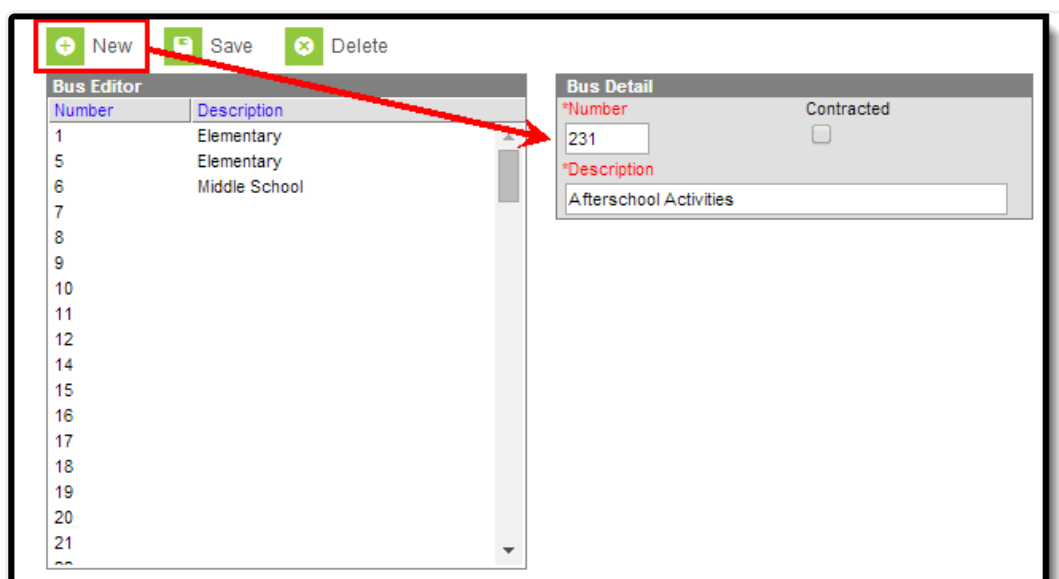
New Save Delete

Bus Editor

| Number | Description |
|---|---|
| 1 | Elementary |
| 5 | Elementary |
| 6 | Middle School |
| 7 | |
| 8 | |
| 9 | |
| 10 | |
| 11 | |
| 12 | |
| 14 | |
| 15 | |
| 16 | |
| 17 | |
| 18 | |
| 19 | |
| 20 | |
| 21 | |

Bus Detail

*Number
231

Contracted

*Description
Afterschool Activities